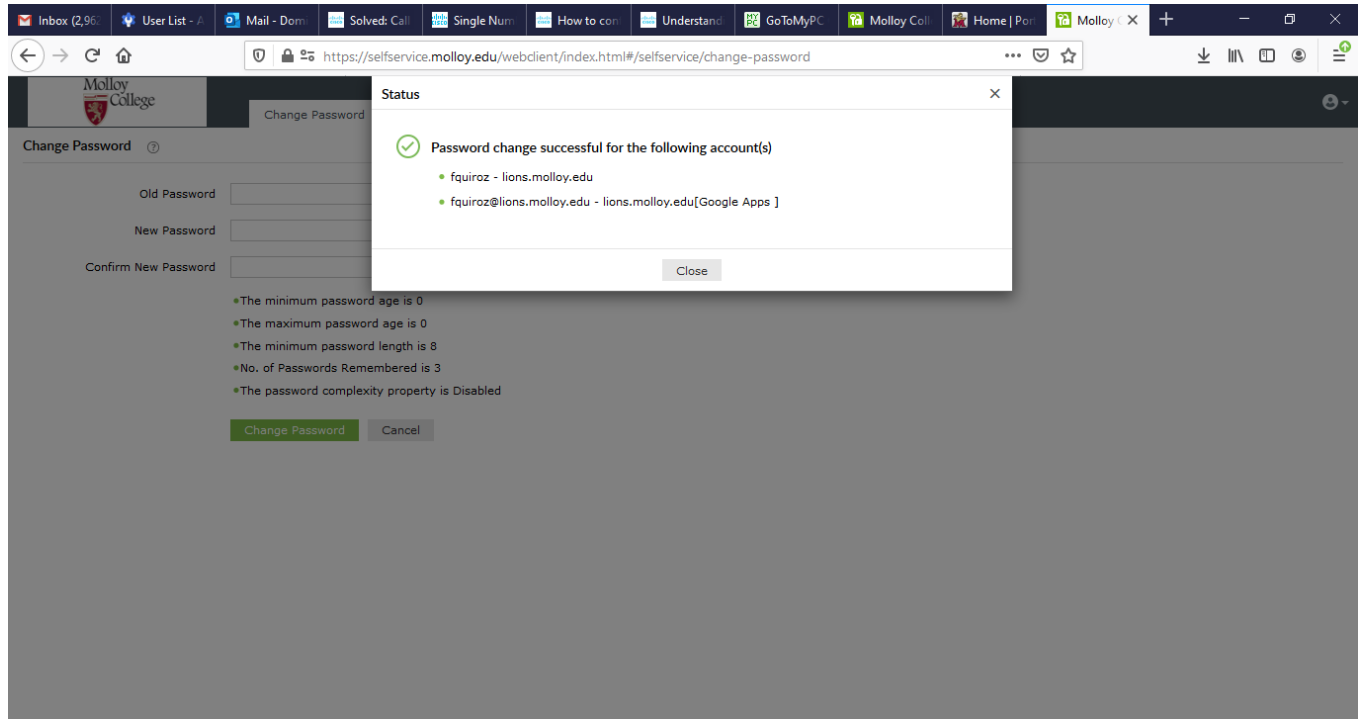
Inbox (2,962 | User List - A | Mail - Dom | Solved: Call | Single Num | How to con | Understand | GoToMyPC | Molloy Coll | Home | Por | Molloy C ×

https://selfservice.molloy.edu/webclient/index.html#/selfservice/change-password

Molloy College

Change Password

Change Password

Old Password

New Password

Confirm New Password

•The minimum password age is 0

•The maximum password age is 0

•The minimum password length is 8

•No. of Passwords Remembered is 3

•The password complexity property is Disabled

Change Password Cancel

Status ×

Password change successful for the following account(s)

• fquiroz - lions.molloy.edu

• fquiroz@lions.molloy.edu - lions.molloy.edu[Google Apps ]

Close